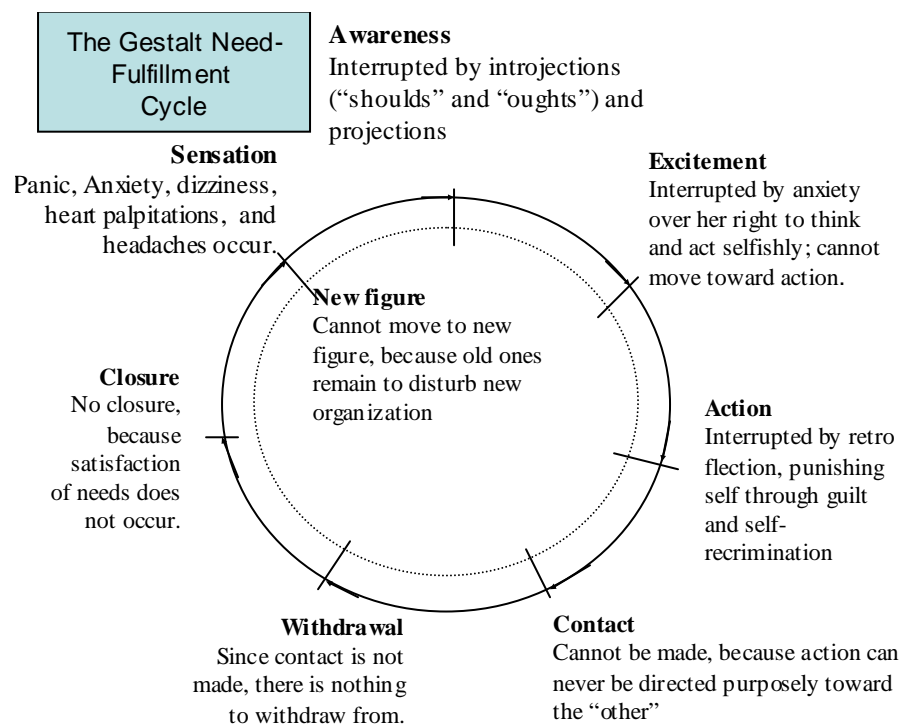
The Gestalt Need-Fulfillment Cycle

**Awareness**
Interrupted by introjections ("shoulds" and "oughts") and projections

**Sensation**
Panic, Anxiety, dizziness, heart palpitations, and headaches occur.

**Excitement**
Interrupted by anxiety over her right to think and act selfishly; cannot move toward action.

**New figure**
Cannot move to new figure, because old ones remain to disturb new organization

**Closure**
No closure, because satisfaction of needs does not occur.

**Action**
Interrupted by retro flection, punishing self through guilt and self-recrimination

**Withdrawal**
Since contact is not made, there is nothing to withdraw from.

**Contact**
Cannot be made, because action can never be directed purposely toward the "other"